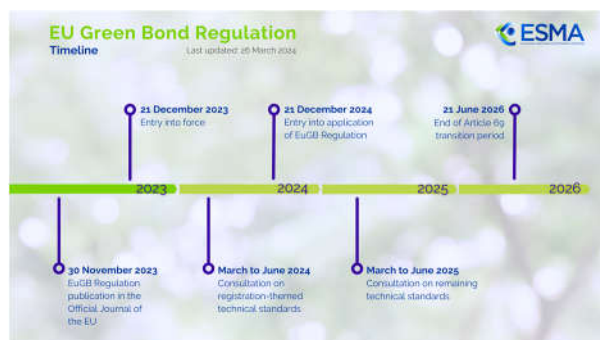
EU Green Bond Regulation
Timeline
Last updated: 26 March 2024

ESMA

21 December 2023
Entry into force

21 December 2024
Entry into application of EuGB Regulation

21 June 2026
End of Article 69 transition period

2023
2024
2025
2026

30 November 2023
EuGB Regulation publication in the Official Journal of the EU

March to June 2024
Consultation on registration-themed technical standards

March to June 2025
Consultation on remaining technical standards